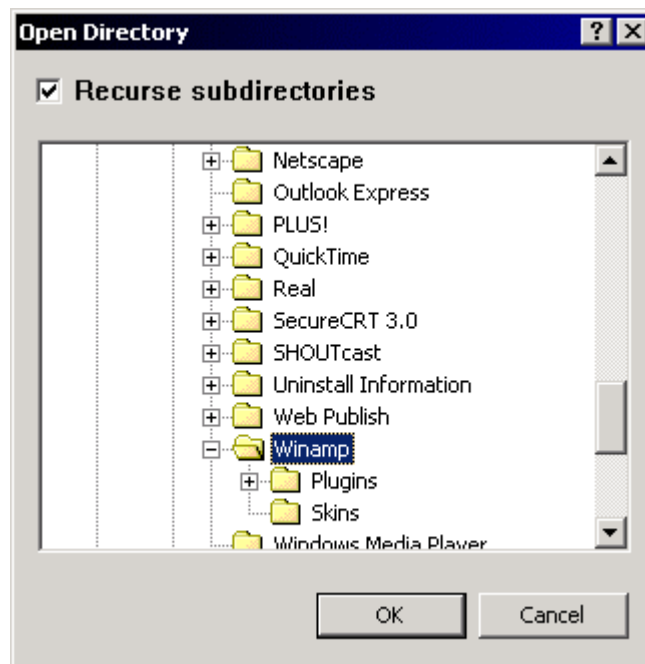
Open Directory

? X

☑ Recurse subdirectories

Netscape
Outlook Express
PLUS!
QuickTime
Real
SecureCRT 3.0
SHOUTcast
Uninstall Information
Web Publish
Winamp
Plugins
Skins
Windows Media Player

OK

Cancel